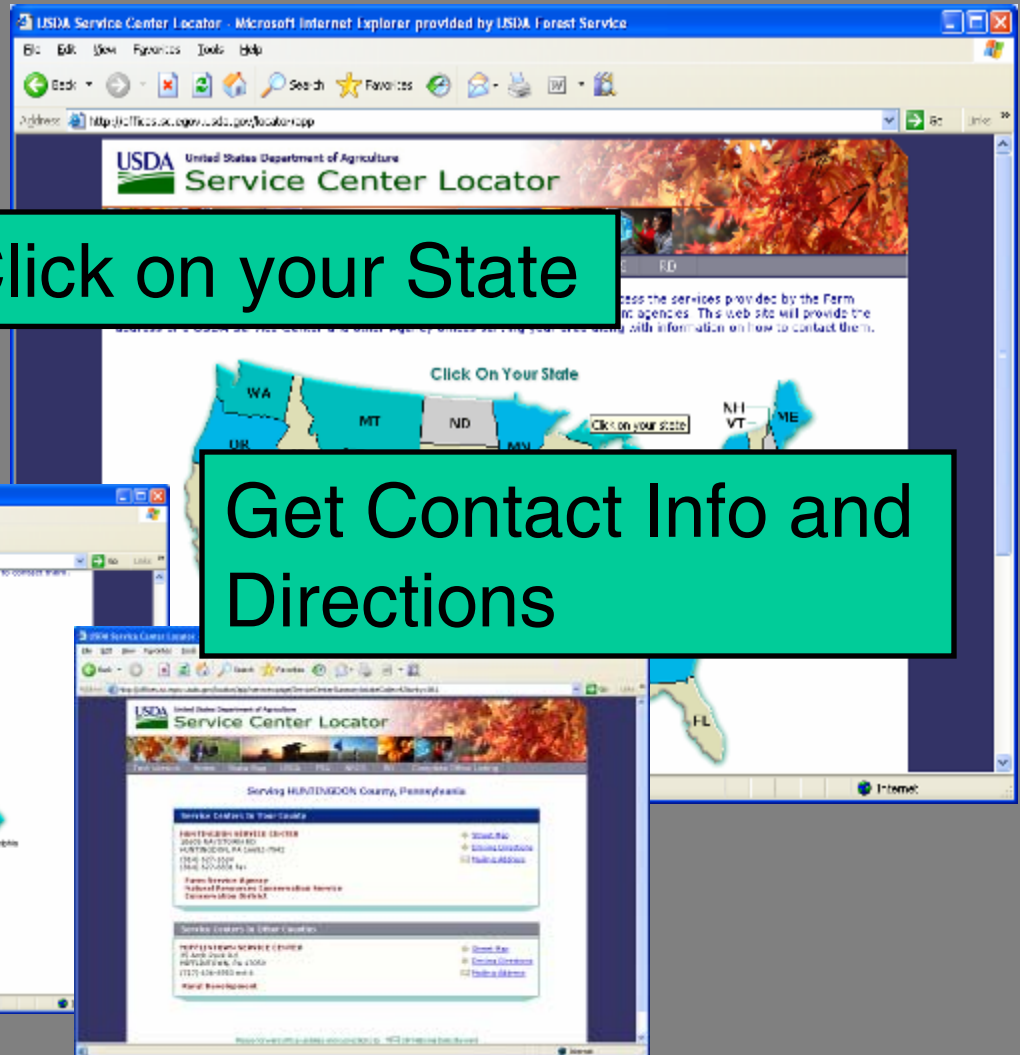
USDA Service Center Locator - Microsoft Internet Explorer provided by USDA Forest Service

File Edit View Favorites Tools Help

Back Search Favorites

Address http://offices.sc.egov.usda.gov/locator/app Go Links

USDA United States Department of Agriculture
Service Center Locator

Click on your State

RD

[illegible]cess the services provided by the Farm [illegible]nt agencies. This web site will provide the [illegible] with information on how to contact them.

Click On Your State

WA MT ND MN OR NH VT ME FL

Click on your state

Get Contact Info and Directions

Internet

USDA Service Center Locator
Service Center Locator

Serving HUNTINGDON County, Pennsylvania

Service Centers in Your County

HUNTINGDON SERVICE CENTER
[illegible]
HUNTINGDON, PA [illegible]

Street Map
Driving Directions
Mailing Address

Farm Service Agency
Natural Resources Conservation Service
Conservation District

Service Centers in Other Counties

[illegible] SERVICE CENTER
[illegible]

Street Map
Driving Directions
Mailing Address

Rural Development

Internet